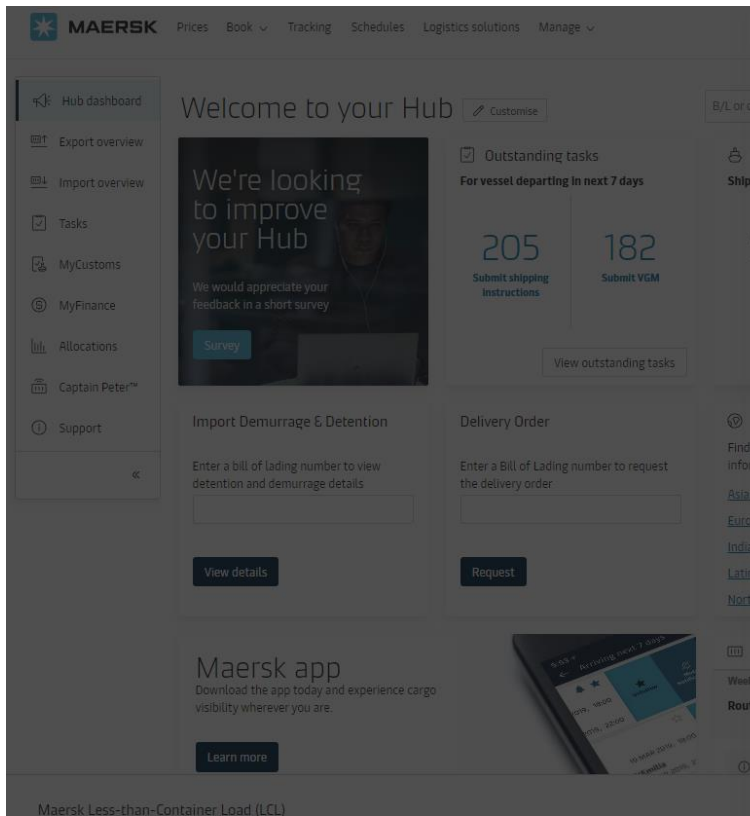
MAERSK Prices Book Tracking Schedules Logistics solutions Manage

Hub dashboard
Export overview
Import overview
Tasks
MyCustoms
MyFinance
Allocations
Captain Peter™
Support
«

Welcome to your Hub
Customise
B/L or

We're looking to improve your Hub
We would appreciate your feedback in a short survey
Survey

Outstanding tasks
For vessel departing in next 7 days
205
Submit shipping instructions
182
Submit VGM
View outstanding tasks

Ship

Import Demurrage & Detention
Enter a bill of lading number to view detention and demurrage details
View details

Delivery Order
Enter a Bill of Lading number to request the delivery order
Request

Find
info
Asia
Euro
Indi
Lati
Nort

Maersk app
Download the app today and experience cargo visibility wherever you are.
Learn more

Arriving next 7 days

Wee
Rou

Maersk Less-than-Container Load (LCL)